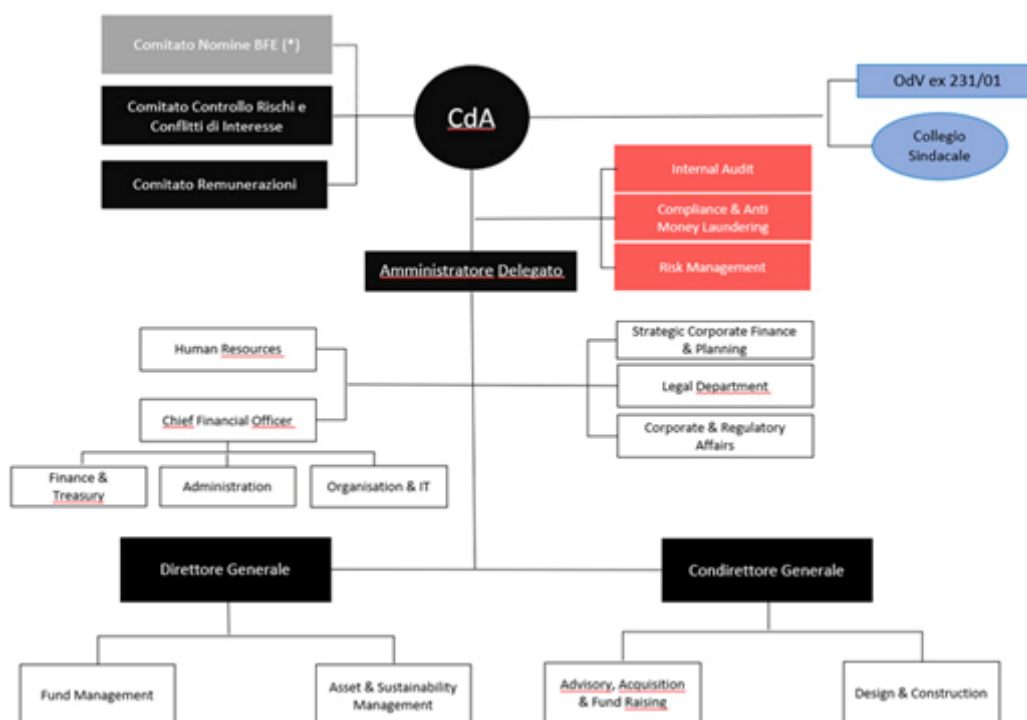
Comitato Nomine BFE (*)

Comitato Controllo Rischi e Conflitti di Interesse

Comitato Remunerazioni

CdA

OdV ex 231/01

Collegio Sindacale

Internal Audit

Compliance & Anti Money Laundering

Risk Management

Amministratore Delegato

Human Resources

Chief Financial Officer

Strategic Corporate Finance & Planning

Legal Department

Corporate & Regulatory Affairs

Finance & Treasury

Administration

Organisation & IT

Direttore Generale

Condirettore Generale

Fund Management

Asset & Sustainability Management

Advisory, Acquisition & Fund Raising

Design & Construction